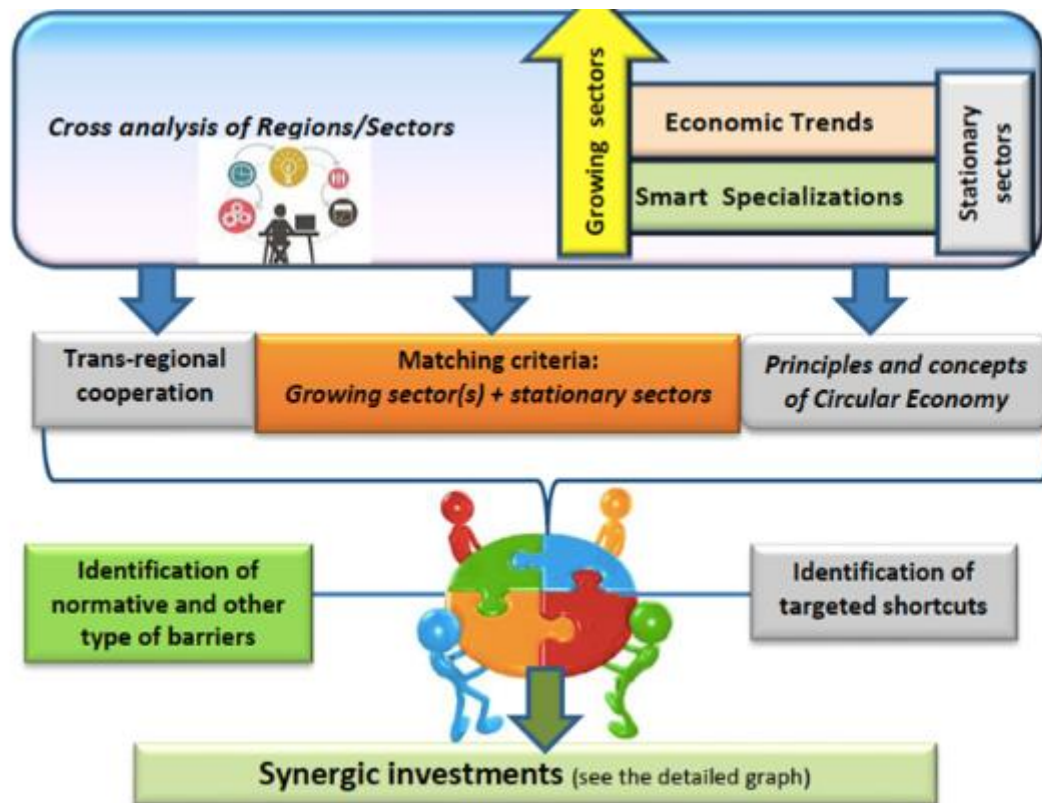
Cross analysis of Regions/Sectors

Growing sectors

Economic Trends

Smart Specializations

Stationary sectors

Trans-regional cooperation

Matching criteria: Growing sector(s) + stationary sectors

Principles and concepts of Circular Economy

Identification of normative and other type of barriers

Identification of targeted shortcuts

Synergic investments (see the detailed graph)